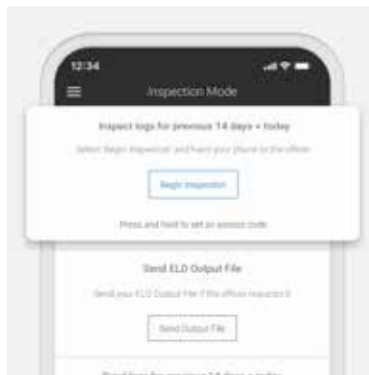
12:34

Inspection Mode

Inspect logs for previous 14 days + today

Select Begin Inspection and hand your phone to the officer.

Begin Inspection

Press and hold to set an access code

Send ELD Output File

Send your ELD Output File if the officer requests it

Send Output File

Send logs for previous 14 days + today